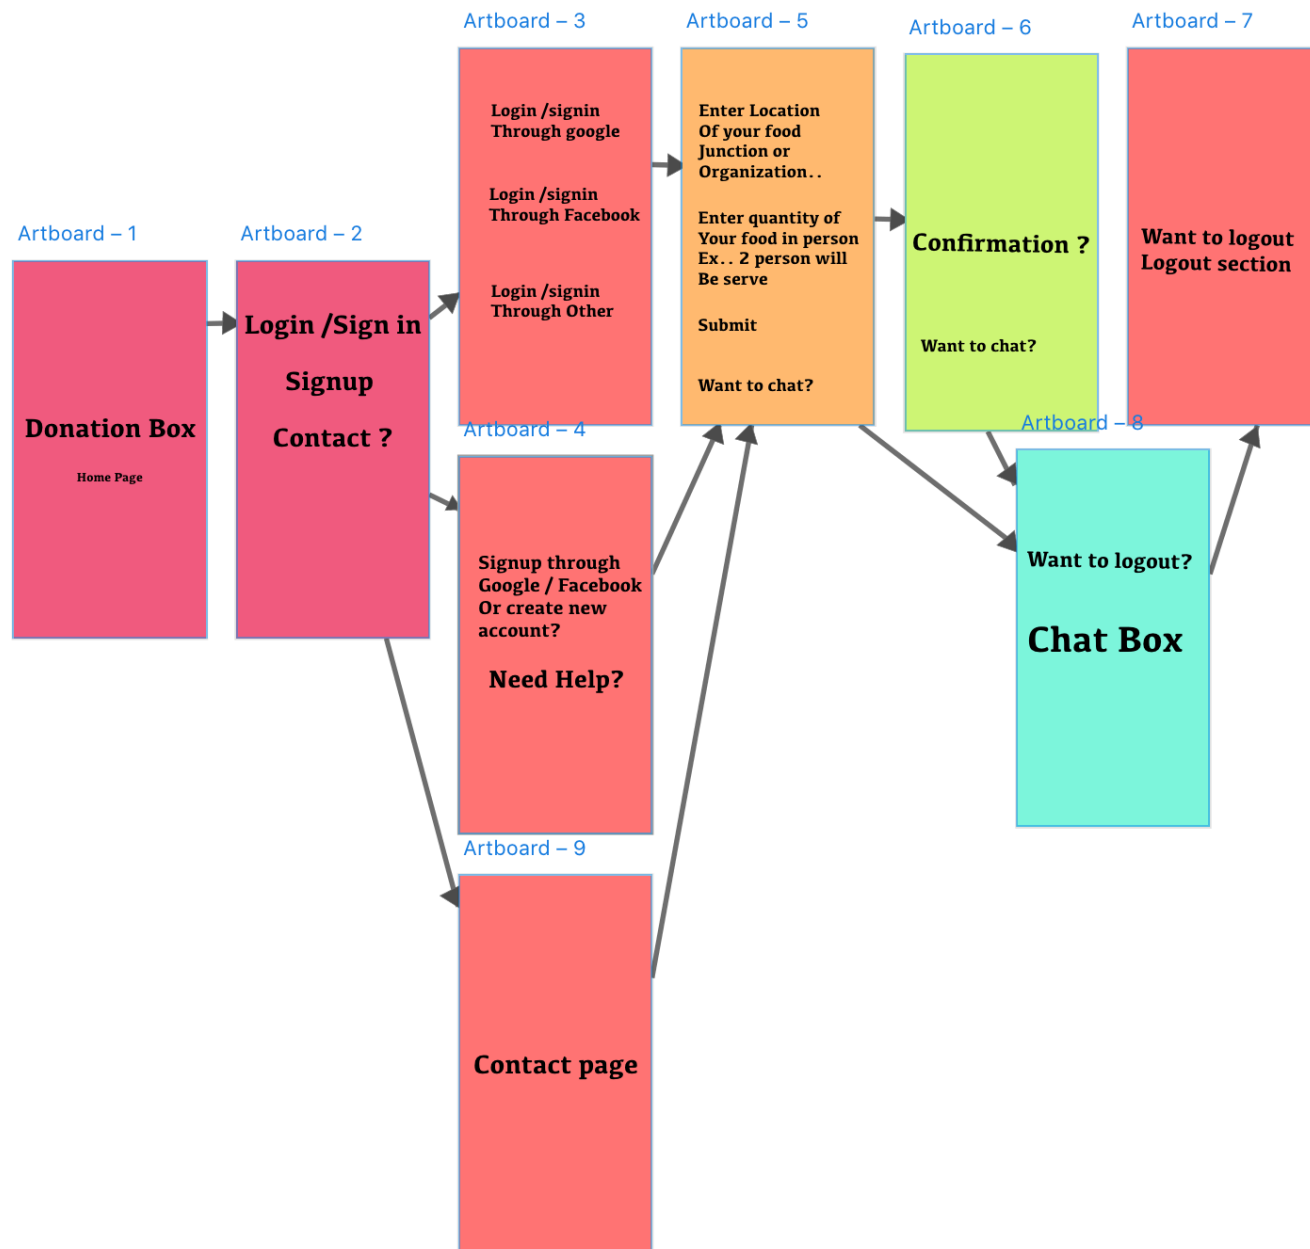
Artboard – 3

Login /signin
Through google

Login /signin
Through Facebook

Login /signin
Through Other

Artboard – 5

Enter Location
Of your food
Junction or
Organization..

Enter quantity of
Your food in person
Ex.. 2 person will
Be serve

Submit

Want to chat?

Artboard – 6

Confirmation ?

Want to chat?

Artboard – 7

Want to logout
Logout section

Artboard – 1

Donation Box

Home Page

Artboard – 2

Login /Sign in

Signup

Contact ?

Artboard – 4

Signup through
Google / Facebook
Or create new
account?

Need Help?

Artboard – 8

Want to logout?

Chat Box

Artboard – 9

Contact page